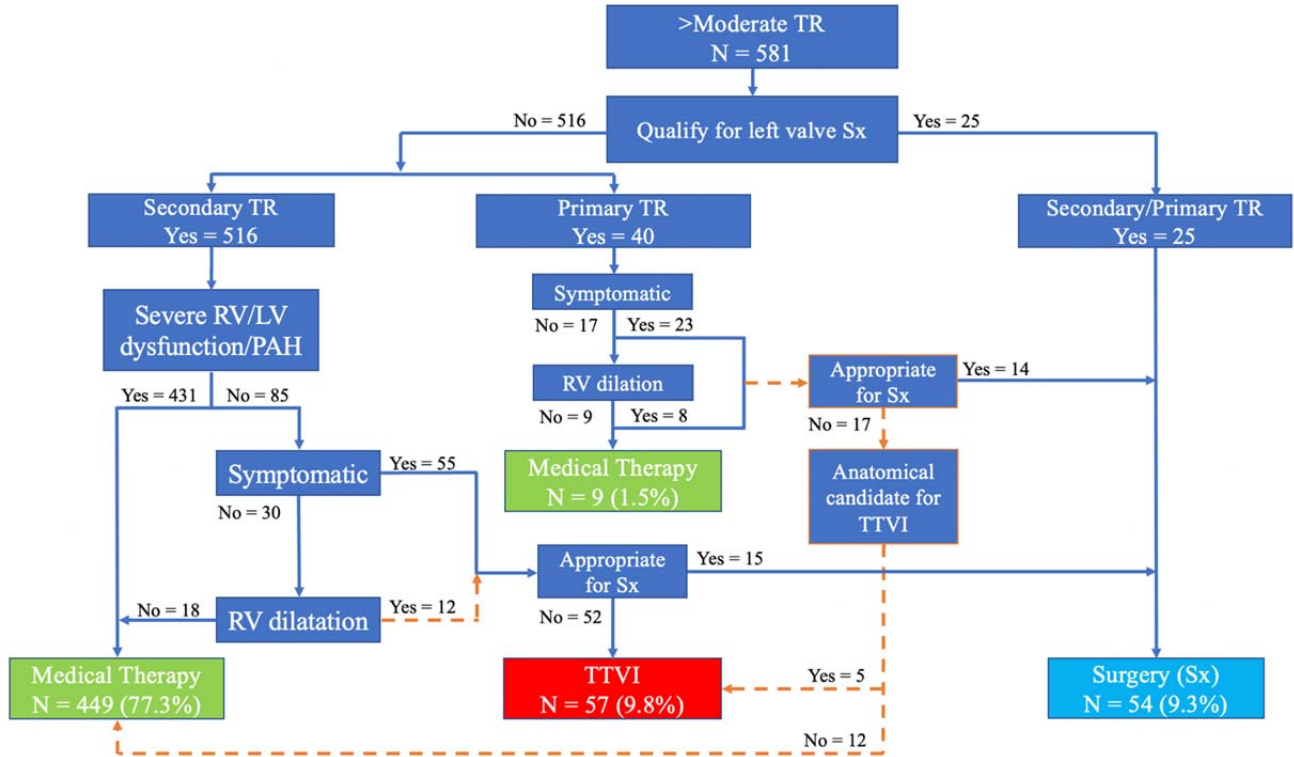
>Moderate TR
N = 581

No = 516

Qualify for left valve Sx

Yes = 25

Secondary TR
Yes = 516

Primary TR
Yes = 40

Secondary/Primary TR
Yes = 25

Severe RV/LV dysfunction/PAH

Symptomatic

No = 17

Yes = 23

RV dilation

No = 9

Yes = 8

Appropriate for Sx

Yes = 14

No = 17

Yes = 431

No = 85

Symptomatic

Yes = 55

Medical Therapy
N = 9 (1.5%)

Anatomical candidate for TTVI

No = 30

Appropriate for Sx

Yes = 15

No = 18

RV dilatation

Yes = 12

No = 52

Medical Therapy
N = 449 (77.3%)

TTVI
N = 57 (9.8%)

Yes = 5

Surgery (Sx)
N = 54 (9.3%)

No = 12